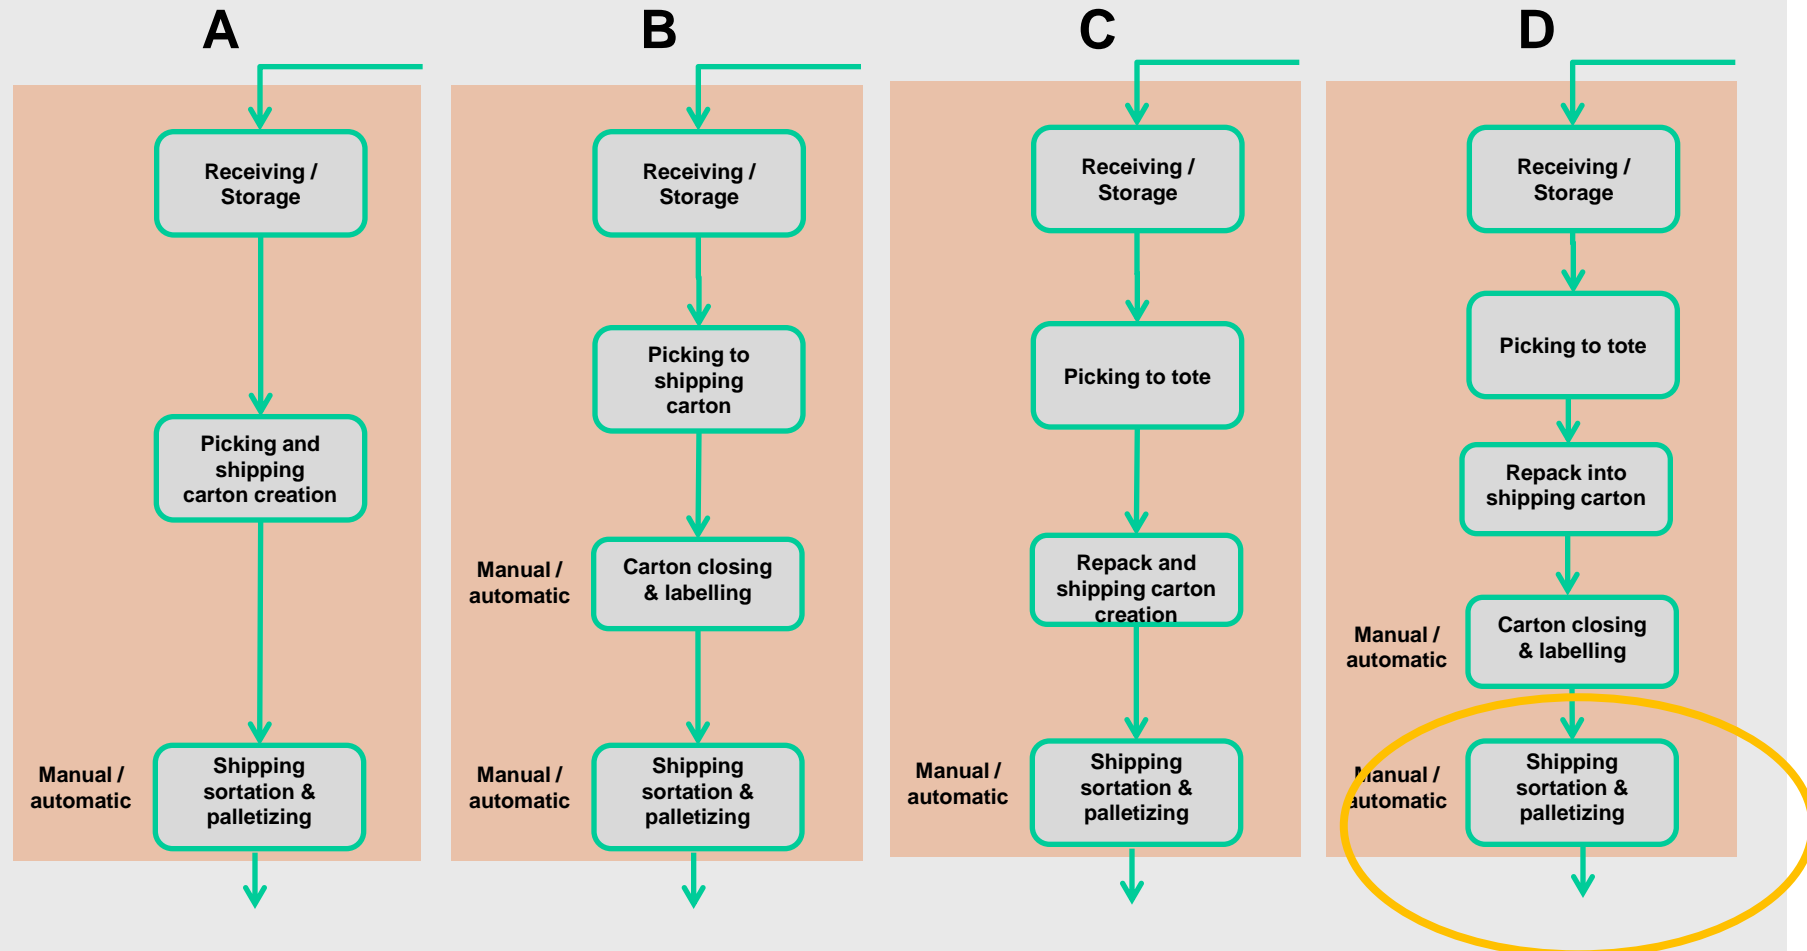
A

Receiving / Storage

Picking and shipping carton creation

Manual / automatic

Shipping sortation & palletizing

B

Receiving / Storage

Picking to shipping carton

Manual / automatic

Carton closing & labelling

Manual / automatic

Shipping sortation & palletizing

C

Receiving / Storage

Picking to tote

Repack and shipping carton creation

Manual / automatic

Shipping sortation & palletizing

D

Receiving / Storage

Picking to tote

Repack into shipping carton

Manual / automatic

Carton closing & labelling

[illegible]anual / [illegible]utomatic

Shipping sortation & palletizing